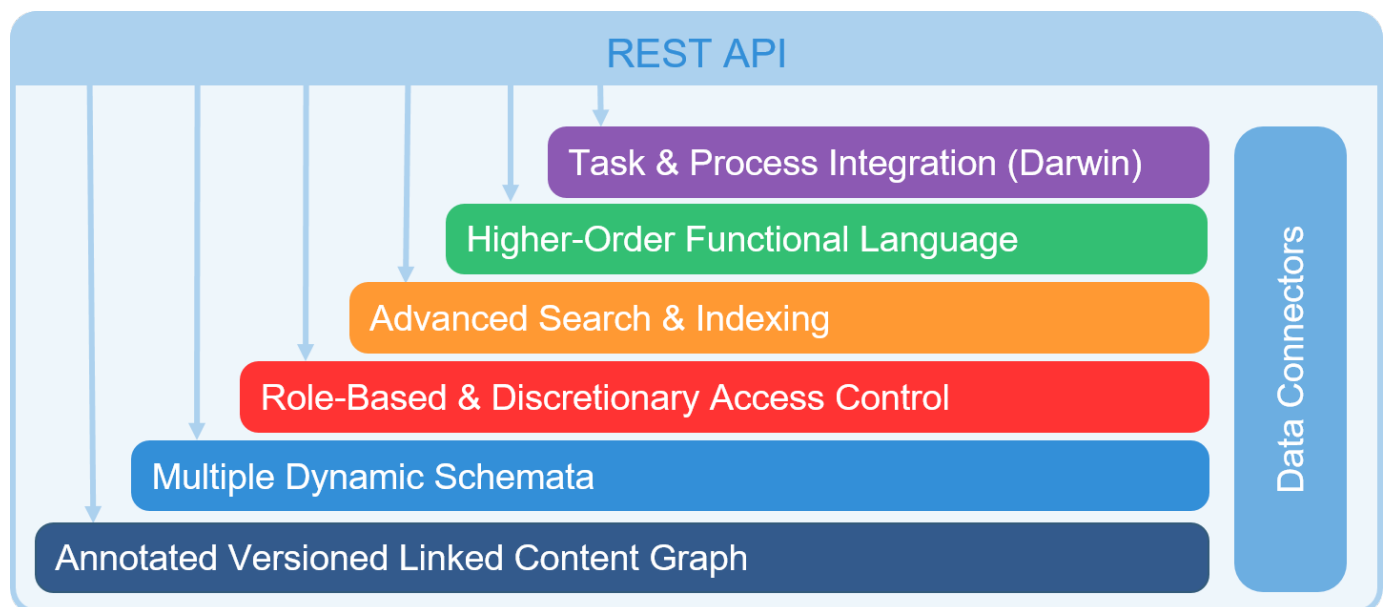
REST API

Task & Process Integration (Darwin)

Higher-Order Functional Language

Advanced Search & Indexing

Role-Based & Discretionary Access Control

Multiple Dynamic Schemata

Annotated Versioned Linked Content Graph

Data Connectors